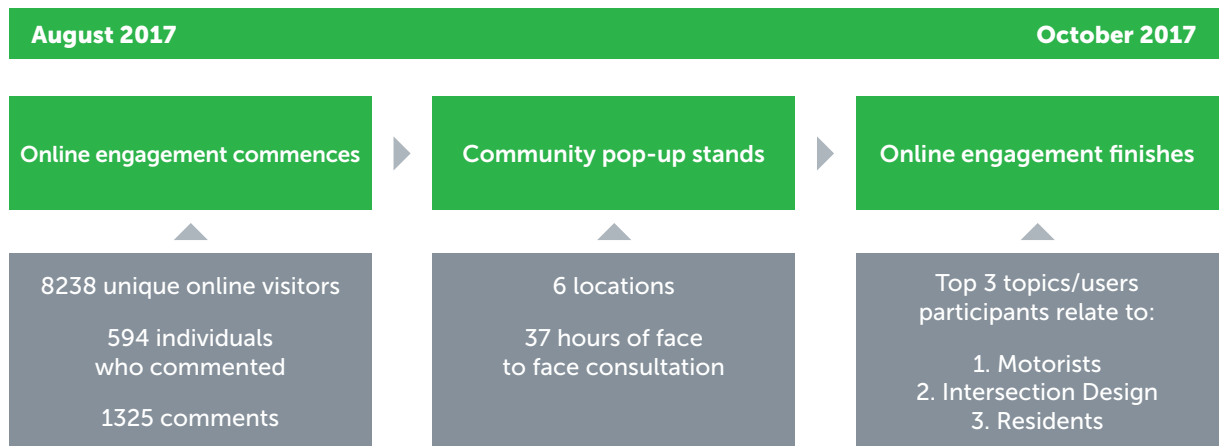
August 2017

October 2017

Online engagement commences

Community pop-up stands

Online engagement finishes

8238 unique online visitors

594 individuals who commented

1325 comments

6 locations

37 hours of face to face consultation

Top 3 topics/users participants relate to:

1. Motorists
2. Intersection Design
3. Residents